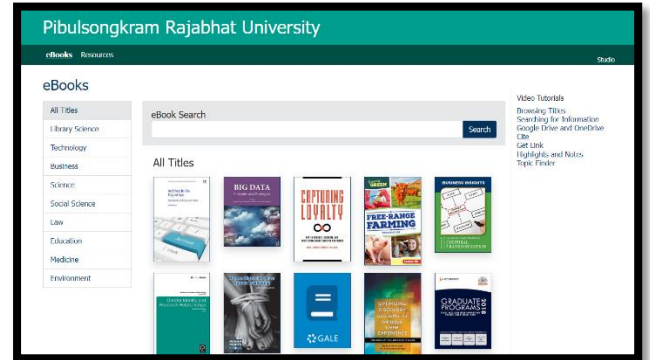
Pibulsongkram Rajabhat University

eBooks Resources

Studio

eBooks

All Titles
Library Science
Technology
Business
Science
Social Science
Law
Education
Medicine
Environment

eBook Search

Search

All Titles

BIG DATA

CAPTURING LOYALTY

FREE-RANGE FARMING

BUSINESS INSIGHTS

GALE

GRADUATE PROGRAMS

Video Tutorials
Browsing Titles
Searching for Information
Google Drive and OneDrive
Cite
Get Link
Highlights and Notes
Topic Finder